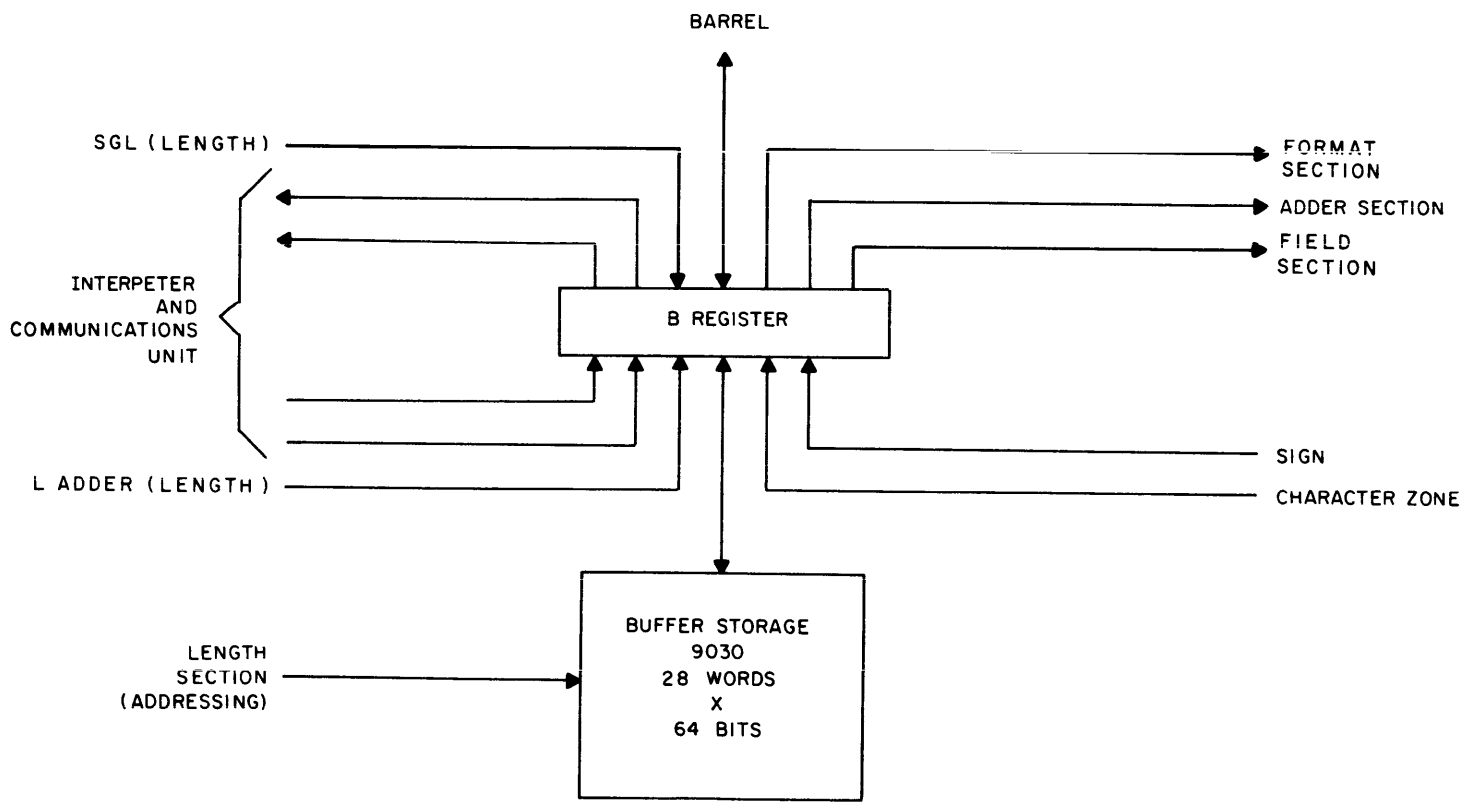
BARREL

SGL (LENGTH)

FORMAT SECTION

ADDER SECTION

FIELD SECTION

INTERPETER AND COMMUNICATIONS UNIT

B REGISTER

SIGN

L ADDER (LENGTH)

CHARACTER ZONE

LENGTH SECTION (ADDRESSING)

BUFFER STORAGE
9030
28 WORDS
X
64 BITS